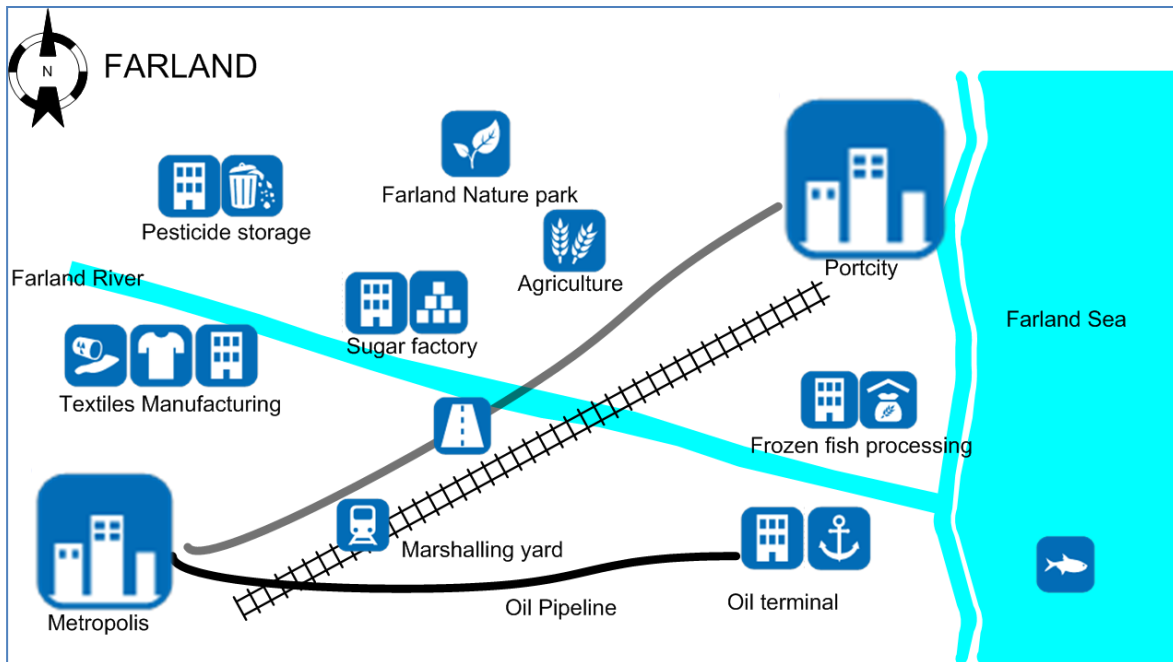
N

FARLAND

Farland Nature park

Pesticide storage

Portcity

Agriculture

Farland River

Sugar factory

Farland Sea

Textiles Manufacturing

Frozen fish processing

Marshalling yard

Metropolis

Oil Pipeline

Oil terminal